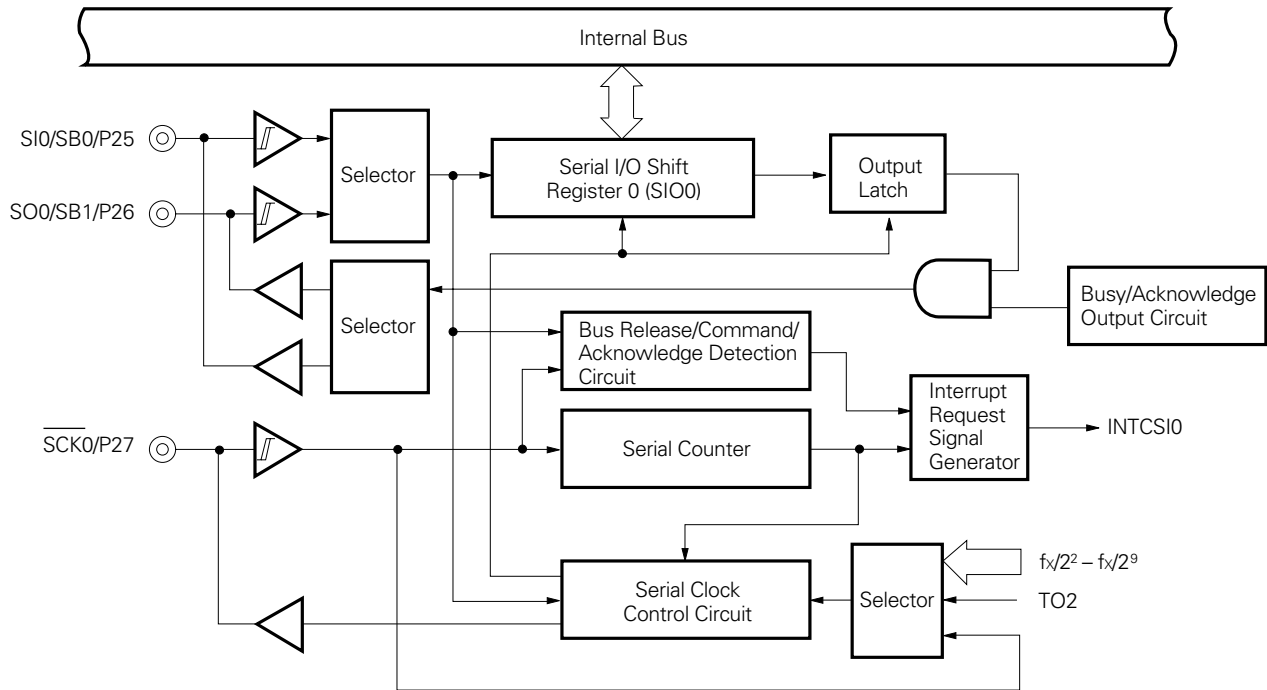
Internal Bus

SI0/SB0/P25

SO0/SB1/P26

Selector

Serial I/O Shift Register 0 (SIO0)

Output Latch

Selector

Busy/Acknowledge Output Circuit

Bus Release/Command/ Acknowledge Detection Circuit

Interrupt Request Signal Generator

INTCSI0

$\overline{SCK0}$/P27

Serial Counter

Serial Clock Control Circuit

Selector

$f_X/2^2 - f_X/2^9$

TO2